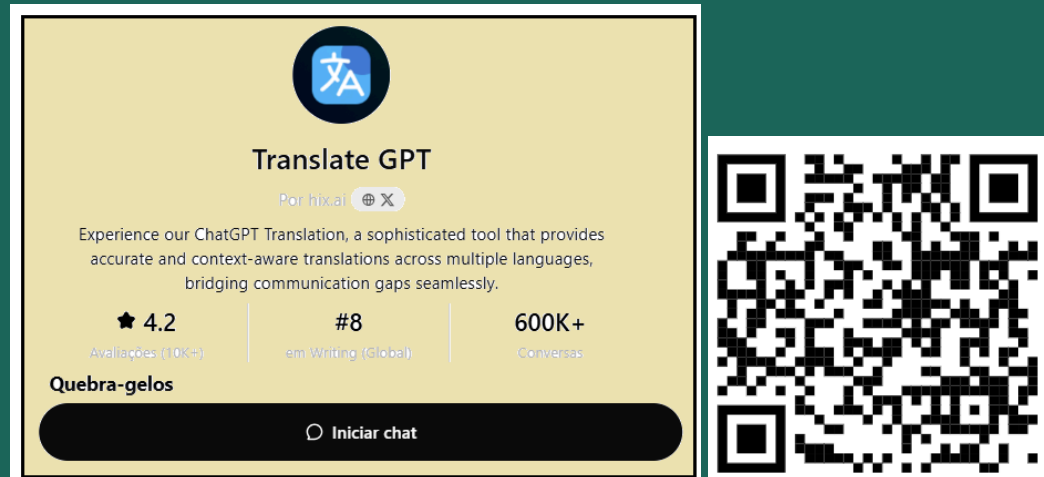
Translate GPT

Por hix.ai

Experience our ChatGPT Translation, a sophisticated tool that provides accurate and context-aware translations across multiple languages, bridging communication gaps seamlessly.

4.2
Avaliações (10K+)

#8
em Writing (Global)

600K+
Conversas

Quebra-gelos

Iniciar chat